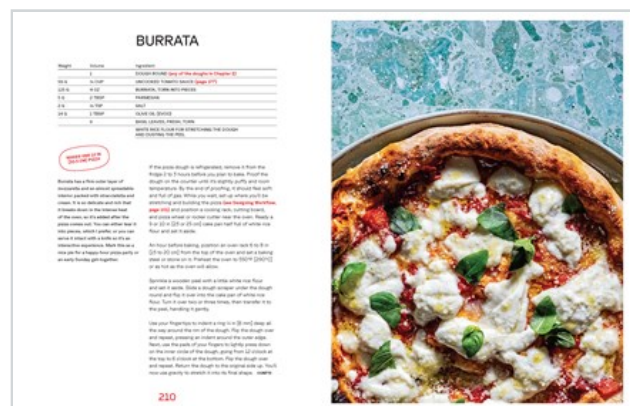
BURRATA

| Weight | Volume | Ingredient |
|---|---|---|
| | 1 | DOUGH ROUND (any of the doughs in Chapter 3) |
| 90 G | ⅓ CUP | UNCOOKED TOMATO SAUCE (page 177) |
| 120 G | 4 OZ | BURRATA, TORN INTO PIECES |
| 5 G | 2 TBSP | PARMESAN |
| 2 G | ¼ TSP | SALT |
| 14 G | 1 TBSP | OLIVE OIL |
| | 6 | BASIL LEAVES, FRESH TORN |
| | | WHITE RICE FLOUR FOR STRETCHING THE DOUGH AND DUSTING THE PEEL |

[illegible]

Burrata has a fine outer layer of mozzarella and an almost spreadable interior packed with stracciatella and cream. It is so delicate and rich that it breaks down in the intense heat of the oven, so it's added after the pizza comes out. You can either tear it into pieces, which I prefer, or you can serve it intact with a knife as it's an interactive experience. Mark this as a nice pie for a happy-hour pizza party or an early Sunday get-together.

If the pizza dough is refrigerated, remove it from the fridge 2 to 3 hours before you plan to bake. Proof the dough on the counter until it's slightly puffy and room temperature. By the end of proofing, it should feel soft and full of gas. While you wait, set up where you'll be stretching and building the pizza (see Designing Workflow, page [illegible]) and position a cooling rack, cutting board, and pizza wheel or rocker cutter near the oven. Ready a 9- or 10-in [23 or 25 cm] cake pan half full of white rice flour and set it aside.

An hour before baking, position an oven rack 8 to 9 in [20 to 23 cm] from the top of the oven and set a baking steel or stone on it. Preheat the oven to 550°F [290°C] or as hot as the oven will allow.

Sprinkle a wooden peel with a little white rice flour and set it aside. Slide a dough scraper under the dough round and flip it over into the cake pan of white rice flour. Turn it over two or three times, then transfer it to the peel, handling it gently.

Use your fingertips to indent a ring ½ in [1 cm] deep all the way around the rim of the dough. Flip the dough over and repeat, pressing an indent around the outer edge. Next, use the pads of your fingers to lightly press down on the inner circle of the dough, going from 12 o'clock at the top to 6 o'clock at the bottom. Flip the dough over and repeat. Return the dough to the original side up. You'll now use gravity to stretch it into its final shape. CONT'D

210